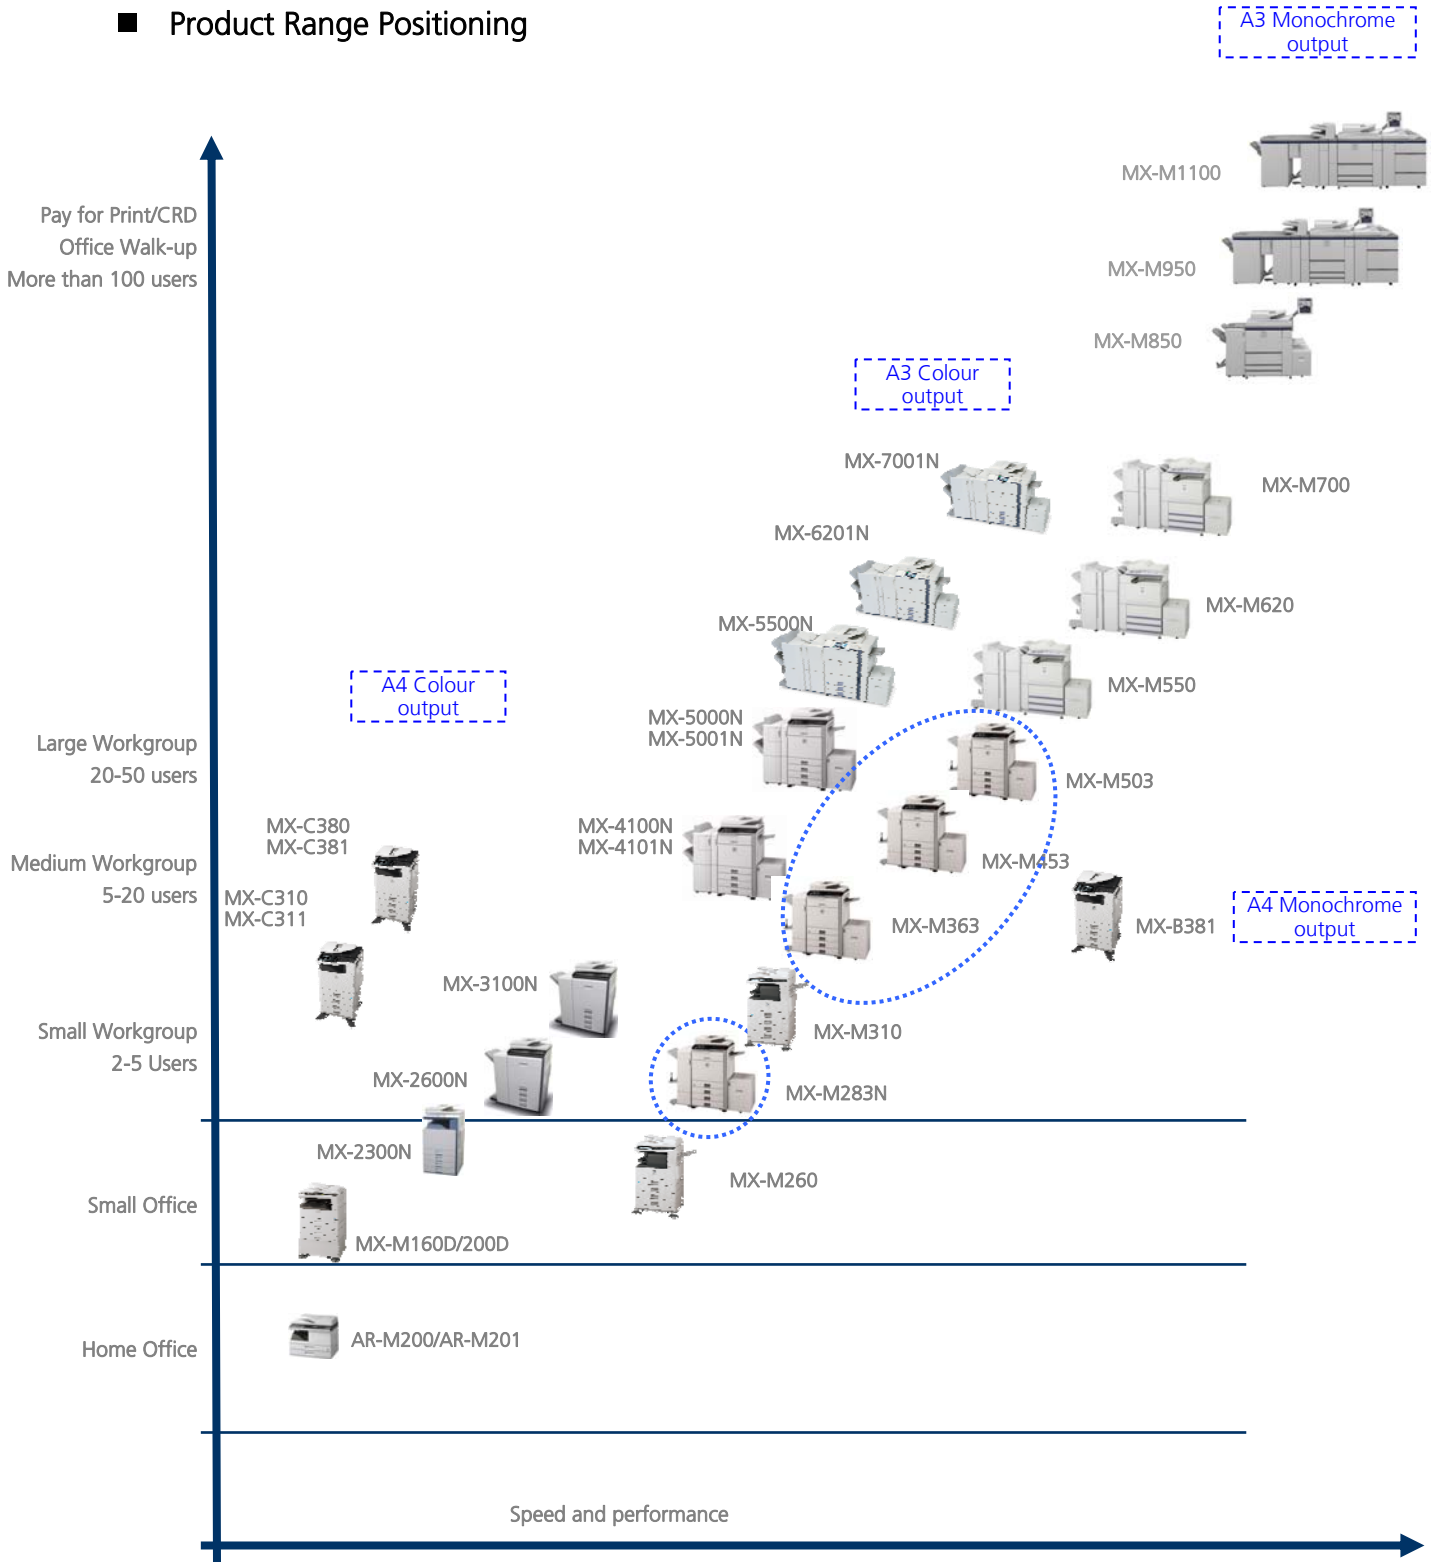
■ Product Range Positioning

A3 Monochrome output

Pay for Print/CRD
Office Walk-up
More than 100 users

MX-M1100

MX-M950

MX-M850

A3 Colour output

MX-7001N

MX-M700

MX-6201N

MX-M620

MX-5500N

MX-M550

A4 Colour output

MX-5000N
MX-5001N

Large Workgroup
20-50 users

MX-M503

MX-C380
MX-C381

MX-4100N
MX-4101N

Medium Workgroup
5-20 users

MX-M453

MX-C310
MX-C311

MX-M363

MX-B381

A4 Monochrome output

MX-3100N

Small Workgroup
2-5 Users

MX-M310

MX-2600N

MX-M283N

MX-2300N

MX-M260

Small Office

MX-M160D/200D

Home Office

AR-M200/AR-M201

Speed and performance